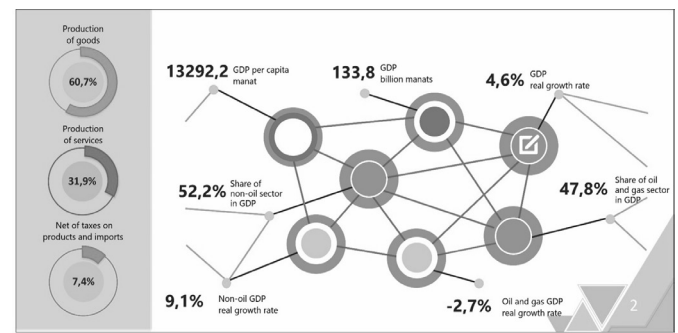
Production of goods

60,7%

Production of services

31,9%

Net of taxes on products and imports

7,4%

13292,2 GDP per capita manat

133,8 GDP billion manats

4,6% GDP real growth rate

52,2% Share of non-oil sector in GDP

47,8% Share of oil and gas sector in GDP

9,1% Non-oil GDP real growth rate

-2,7% Oil and gas GDP real growth rate

2